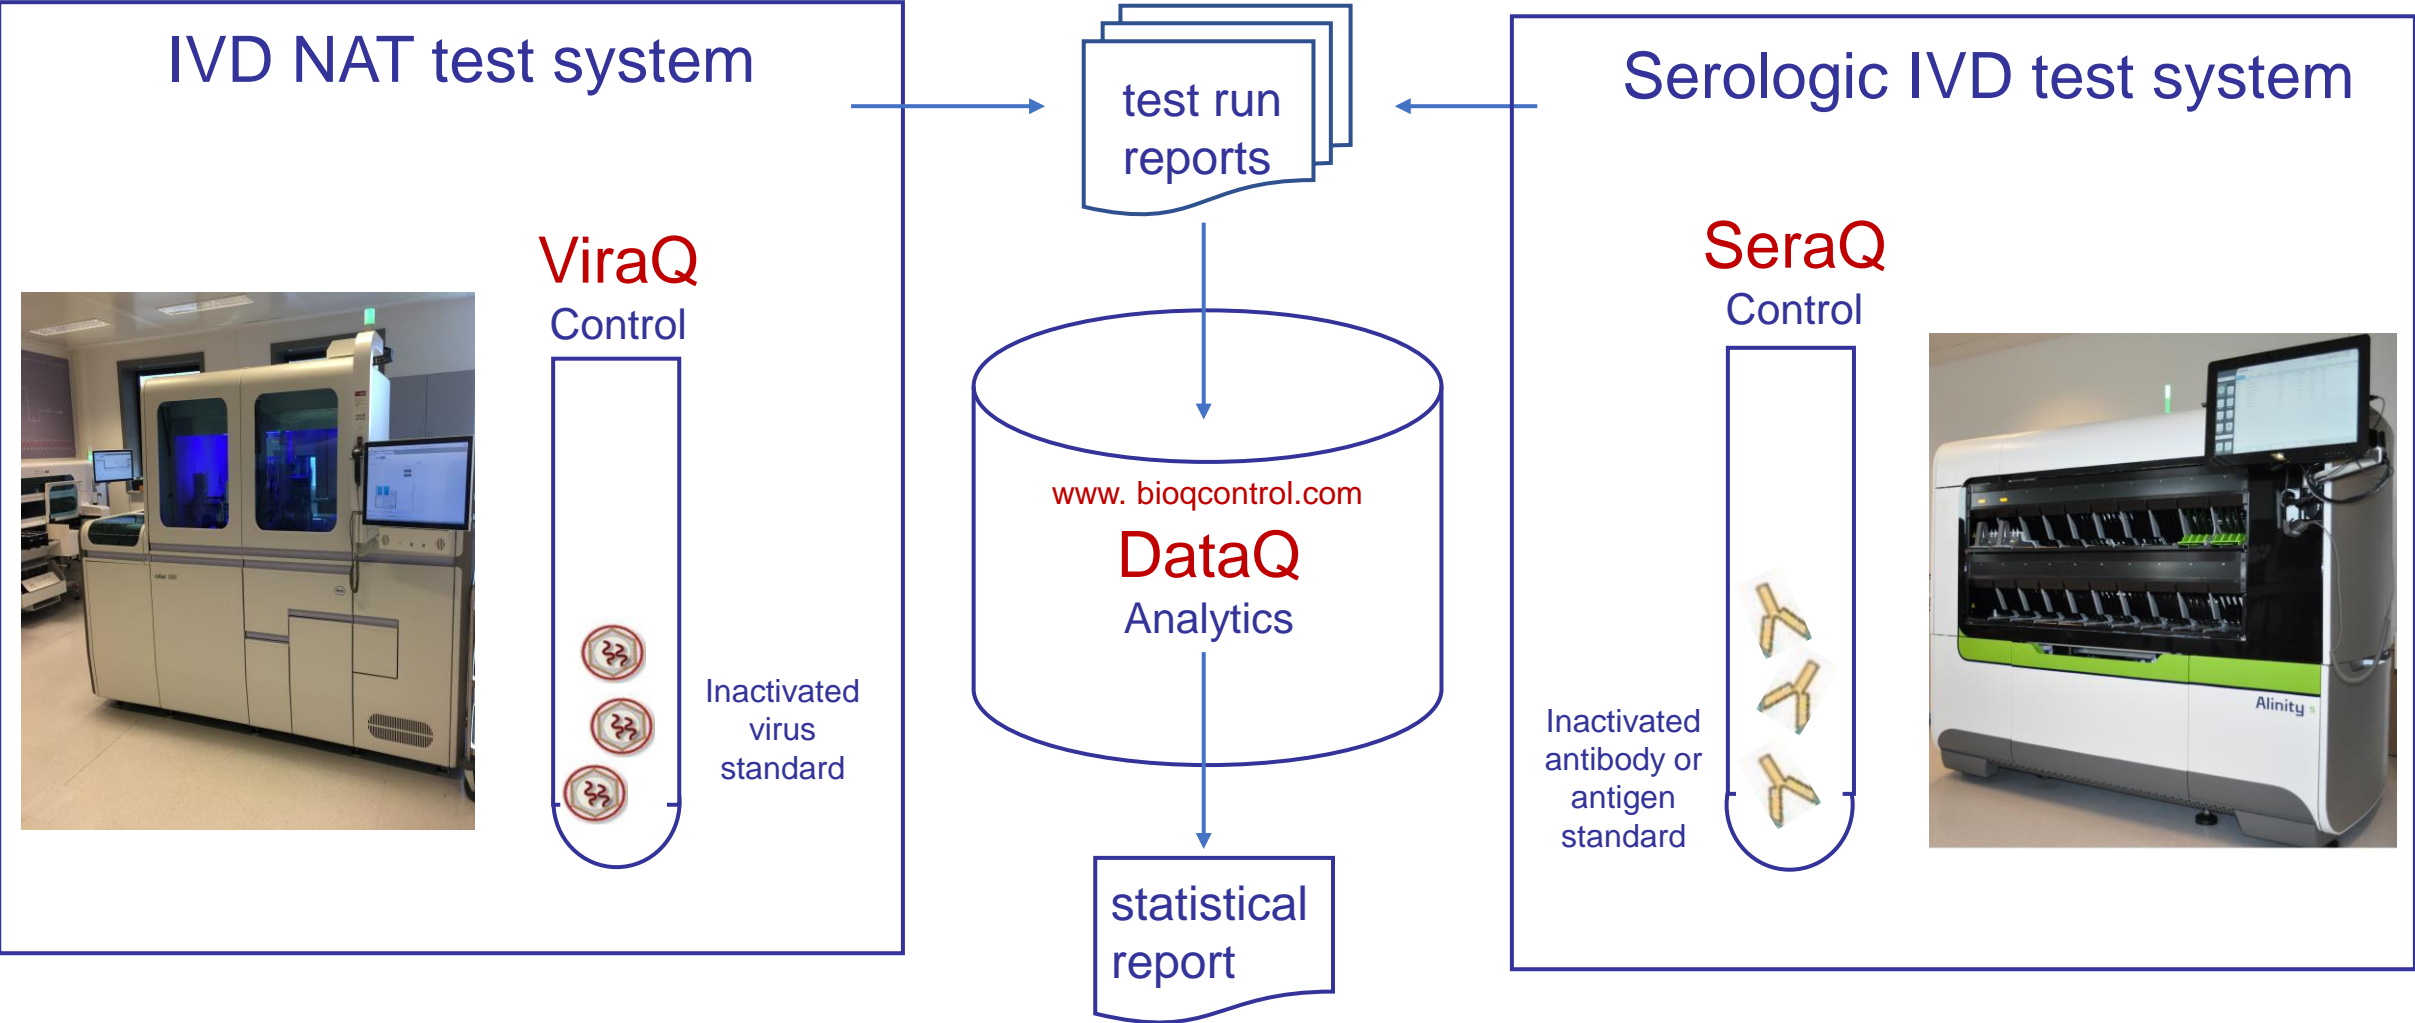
IVD NAT test system

ViraQ
Control

Inactivated virus standard

test run reports

www. bioqcontrol.com
DataQ
Analytics

statistical report

Serologic IVD test system

SeraQ
Control

Inactivated antibody or antigen standard

Alinity